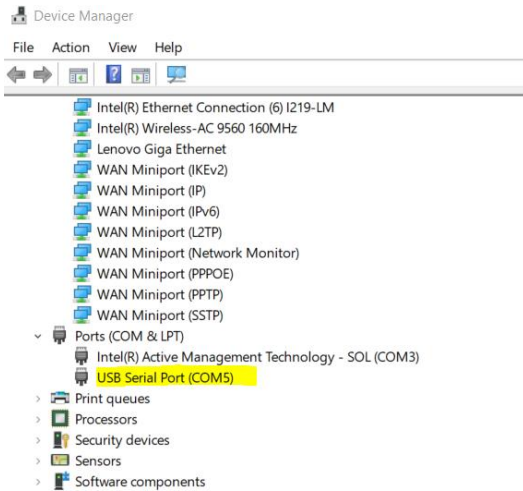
Device Manager

File Action View Help

Intel(R) Ethernet Connection (6) I219-LM
Intel(R) Wireless-AC 9560 160MHz
Lenovo Giga Ethernet
WAN Miniport (IKEv2)
WAN Miniport (IP)
WAN Miniport (IPv6)
WAN Miniport (L2TP)
WAN Miniport (Network Monitor)
WAN Miniport (PPPOE)
WAN Miniport (PPTP)
WAN Miniport (SSTP)
Ports (COM & LPT)
Intel(R) Active Management Technology - SOL (COM3)
USB Serial Port (COM5)
Print queues
Processors
Security devices
Sensors
Software components